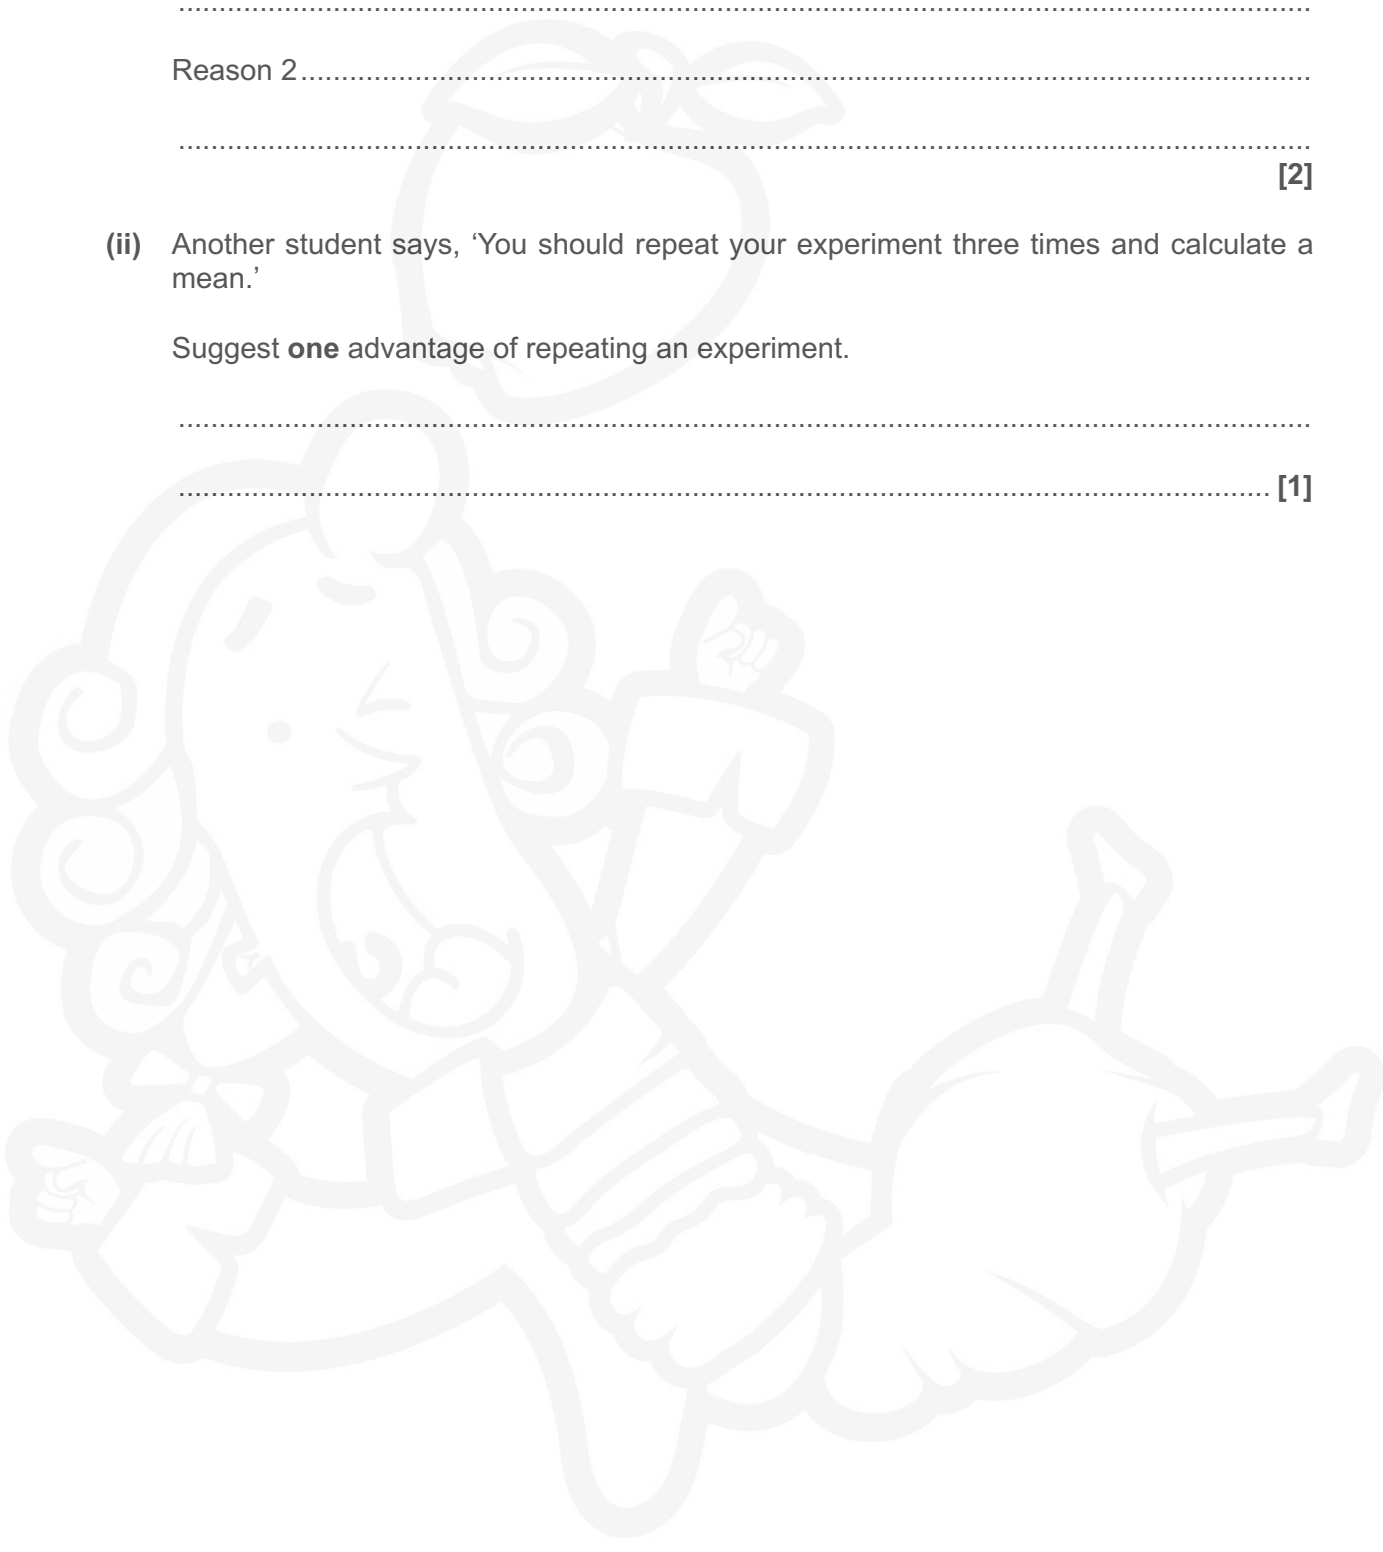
.......................................................................................................................................

Reason 2 ..........................................................................................................................

.......................................................................................................................................
[2]

(ii) Another student says, 'You should repeat your experiment three times and calculate a mean.'

Suggest **one** advantage of repeating an experiment.

.......................................................................................................................................

....................................................................................................................................... [1]